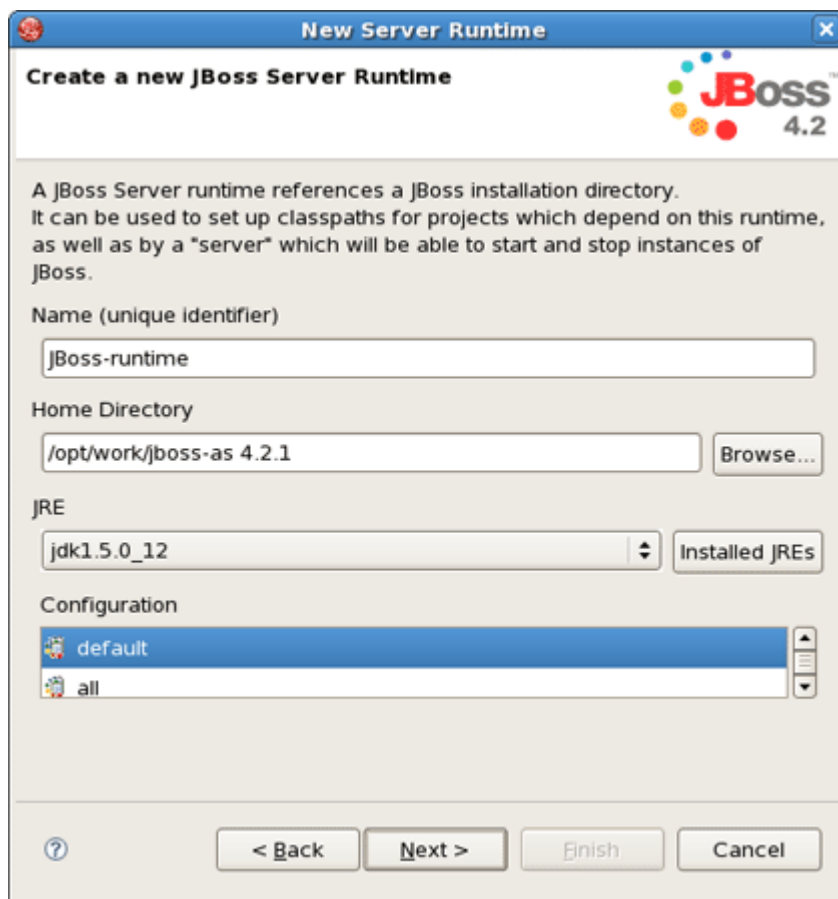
New Server Runtime

Create a new JBoss Server Runtime

JBoss™
4.2

A JBoss Server runtime references a JBoss installation directory.
It can be used to set up classpaths for projects which depend on this runtime, as well as by a "server" which will be able to start and stop instances of JBoss.

Name (unique identifier)

JBoss-runtime

Home Directory

/opt/work/jboss-as 4.2.1

Browse...

JRE

jdk1.5.0_12

Installed JREs

Configuration

default

all

?

< Back

Next >

Finish

Cancel